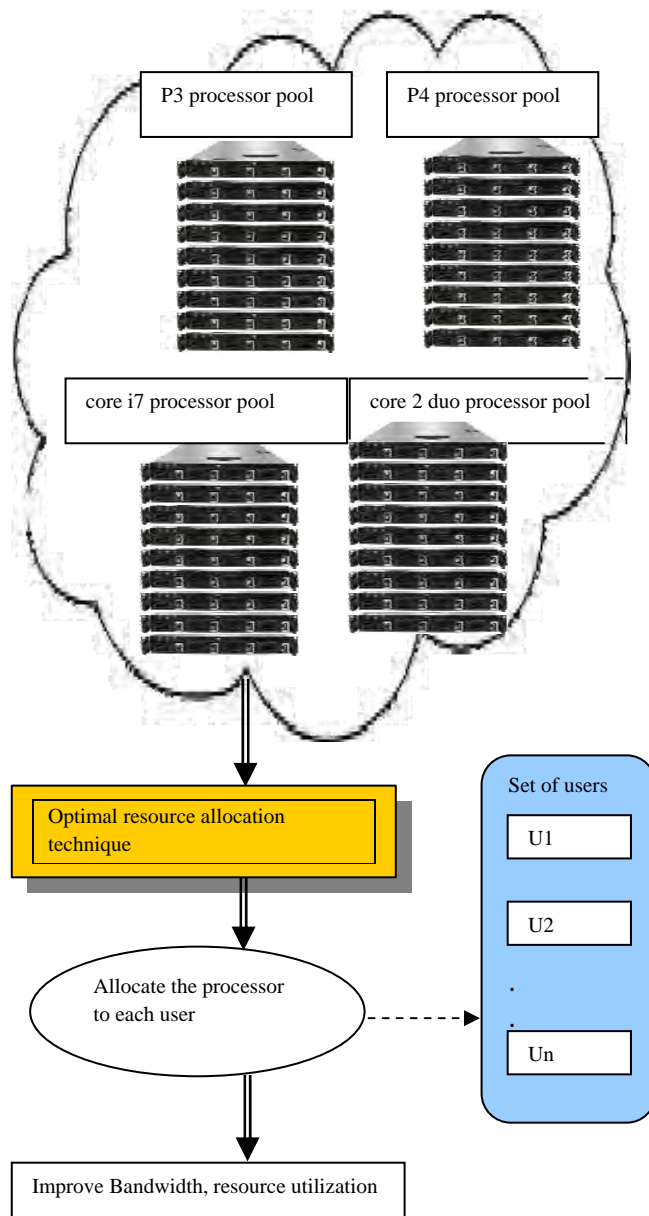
P3 processor pool

P4 processor pool

core i7 processor pool

core 2 duo processor pool

Optimal resource allocation technique

Set of users

U1

U2

.

.

Un

Allocate the processor to each user

Improve Bandwidth, resource utilization